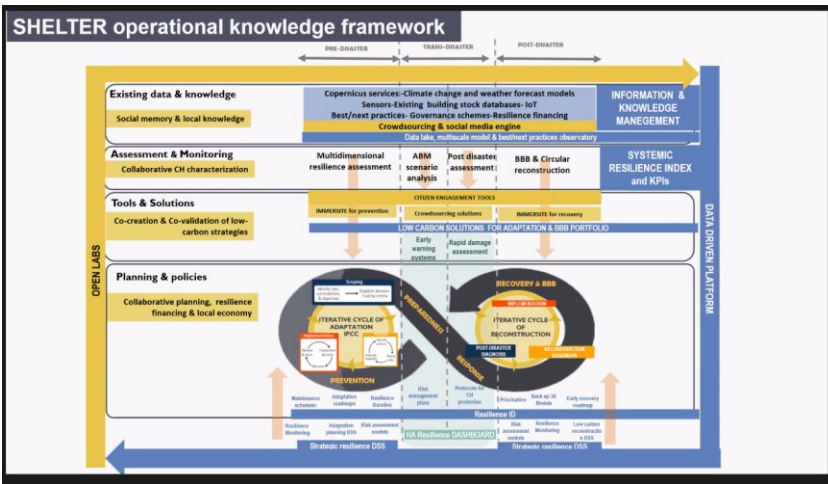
SHELTER operational knowledge framework

PRE-DISASTER
TRANS-DISASTER
POST-DISASTER

Existing data & knowledge
Social memory & local knowledge
Copernicus services-Climate change and weather forecast models
Sensors-Existing building stock databases- IoT
Best/next practices- Governance schemes-Resilience financing
Crowdsourcing & social media engine
Data lake, multiscale model & best/next practices observatory
INFORMATION & KNOWLEDGE MANEGEMENT

Assessment & Monitoring
Collaborative CH characterization
Multidimensional resilience assessment
ABM scenario analysis
Post disaster assessment
BBB & Circular reconstruction
SYSTEMIC RESILIENCE INDEX and KPIs

Tools & Solutions
Co-creation & Co-validation of low-carbon strategies
CITIZEN ENGAGEMENT TOOLS
IMMERSITE for prevention
Crowdsourcing solutions
IMMERSITE for recovery
LOW CARBON SOLUTIONS FOR ADAPTATION & BBB PORTFOLIO
Early warning systems
Rapid damage assessment

OPEN LABS
DATA DRIVEN PLATFORM

Planning & policies
Collaborative planning, resilience financing & local economy
Scoping
ITERATIVE CYCLE OF ADAPTATION IPCC
PREVENTION
PREPAREDNESS
RESPONSE
RECOVERY & BBB
IMPLEMENTATION
ITERATIVE CYCLE OF RECONSTRUCTION
POST-DISASTER DIAGNOSIS
RECONSTRUCTION ROADMAP

Maintenance scheduler
Adaptation roadmap
Resilience Baseline
Risk management plans
Protocols for CH protection
Priorisation
Back up 3D Models
Early recovery roadmap
Resilience ID
Resilience Monitoring
Adaptation planning DSS
Risk assessment models
HA Resilience DASHBOARD
Risk assessment models
Resilience Monitoring
Low carbon reconstruction DSS
Strategic resilience DSS
Strategic resilience DSS